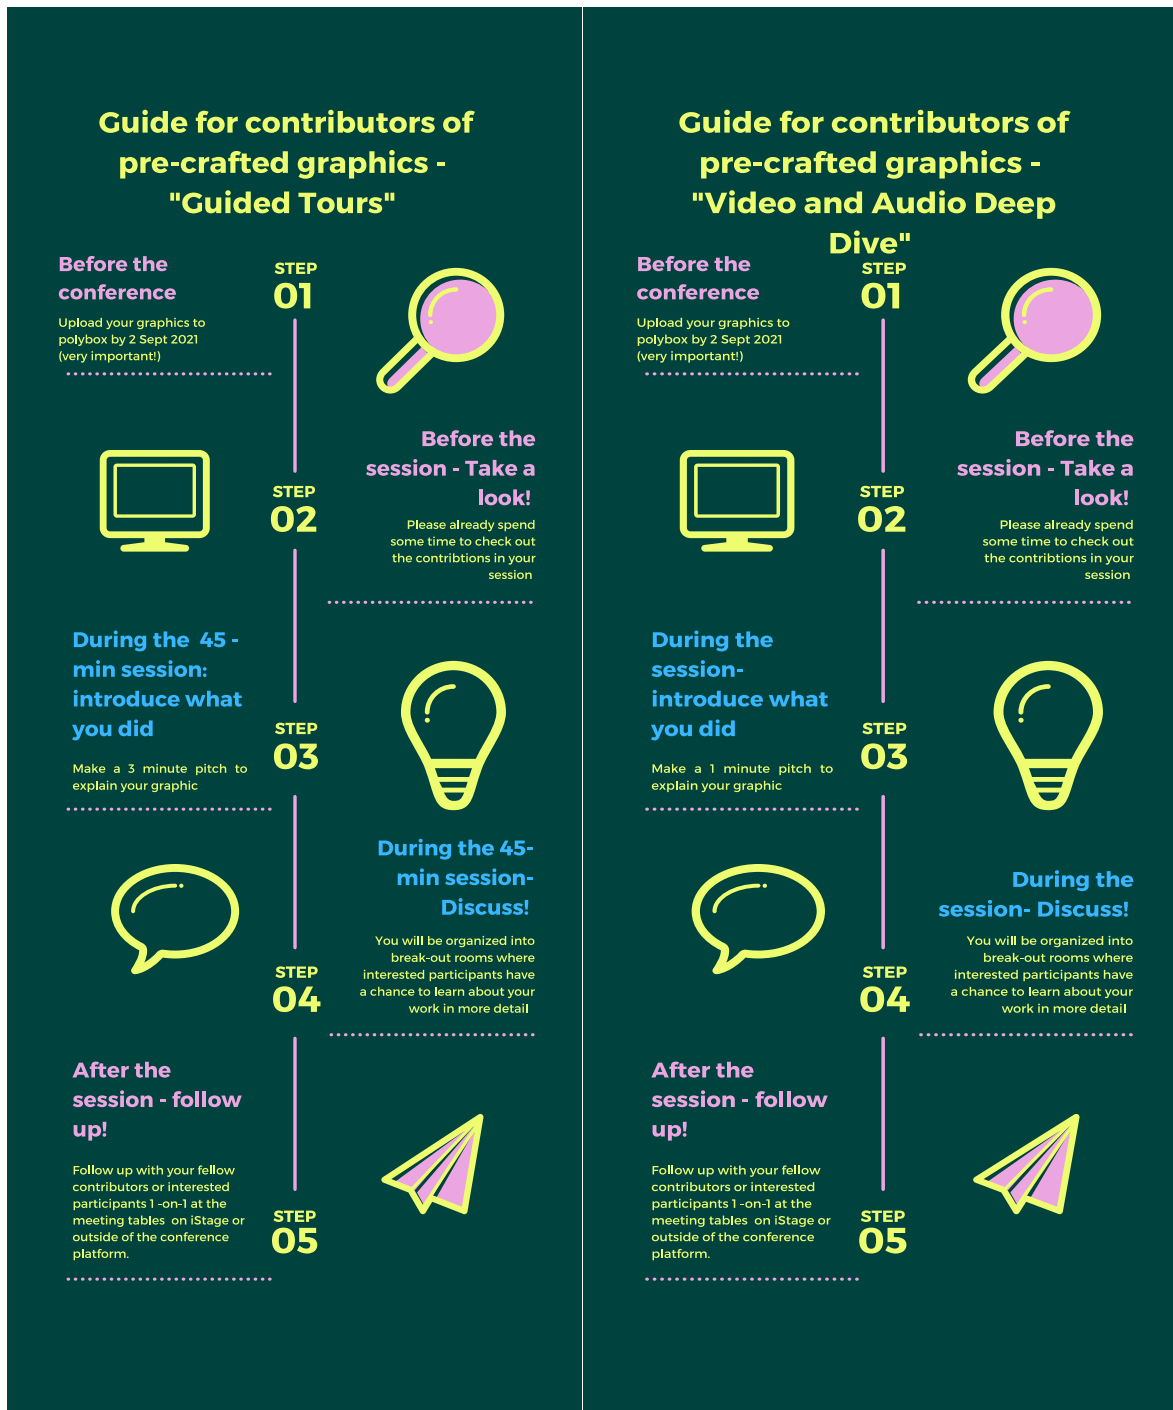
Guide for contributors of pre-crafted graphics - "Guided Tours"

Before the conference

STEP 01

Upload your graphics to polybox by 2 Sept 2021 (very important!)

Before the session - Take a look!

STEP 02

Please already spend some time to check out the contribtions in your session

During the 45 - min session: introduce what you did

STEP 03

Make a 3 minute pitch to explain your graphic

During the 45-min session- Discuss!

STEP 04

You will be organized into break-out rooms where interested participants have a chance to learn about your work in more detail

After the session - follow up!

STEP 05

Follow up with your fellow contributors or interested participants 1 -on-1 at the meeting tables on iStage or outside of the conference platform.

Guide for contributors of pre-crafted graphics - "Video and Audio Deep Dive"

Before the conference

STEP 01

Upload your graphics to polybox by 2 Sept 2021 (very important!)

Before the session - Take a look!

STEP 02

Please already spend some time to check out the contribtions in your session

During the session- introduce what you did

STEP 03

Make a 1 minute pitch to explain your graphic

During the session- Discuss!

STEP 04

You will be organized into break-out rooms where interested participants have a chance to learn about your work in more detail

After the session - follow up!

STEP 05

Follow up with your fellow contributors or interested participants 1 -on-1 at the meeting tables on iStage or outside of the conference platform.